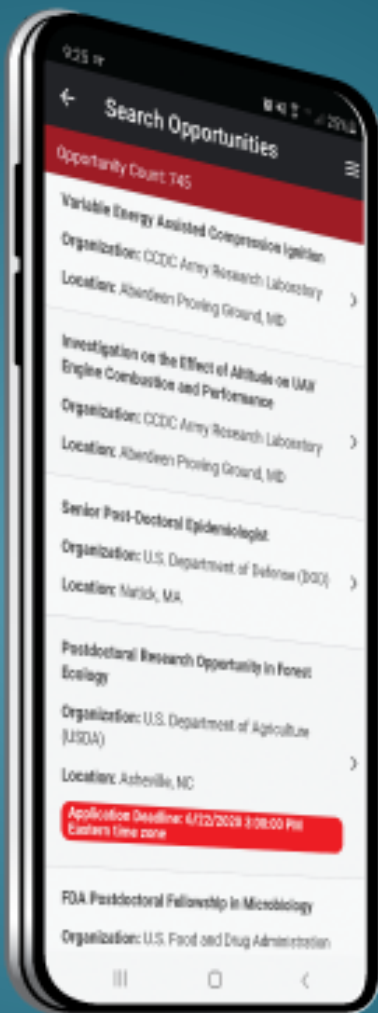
9:25

Search Opportunities

Opportunity Count: 745

Variable Energy Assisted Compression Ignition

Organization: CCDC Army Research Laboratory

Location: Aberdeen Proving Ground, MD

Investigation on the Effect of Altitude on UAV Engine Combustion and Performance

Organization: CCDC Army Research Laboratory

Location: Aberdeen Proving Ground, MD

Senior Post-Doctoral Epidemiologist

Organization: U.S. Department of Defense (DOD)

Location: Natick, MA

Postdoctoral Research Opportunity in Forest Ecology

Organization: U.S. Department of Agriculture (USDA)

Location: Asheville, NC

Application Deadline: 6/22/2020 3:00:00 PM Eastern time zone

FDA Postdoctoral Fellowship in Microbiology

Organization: U.S. Food and Drug Administration